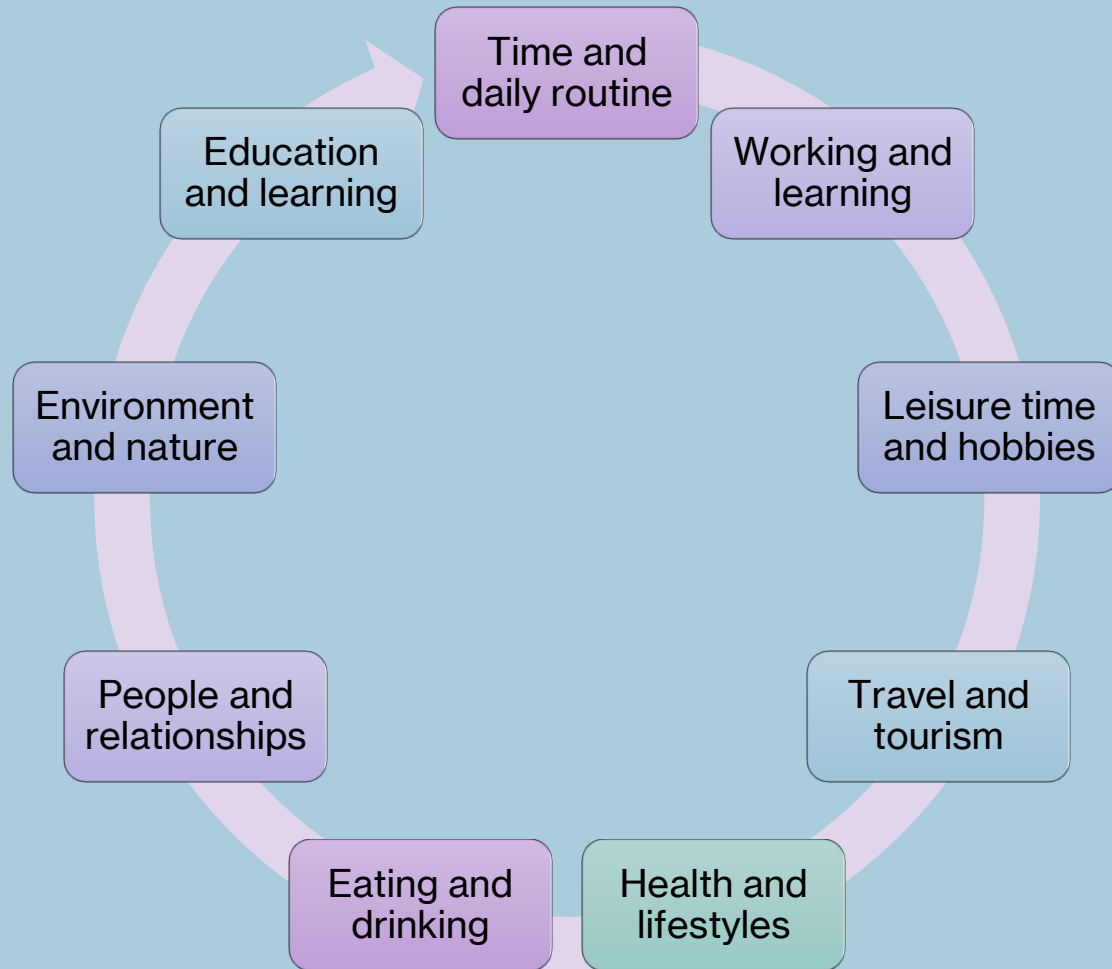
Time and daily routine

Working and learning

Leisure time and hobbies

Travel and tourism

Health and lifestyles

Eating and drinking

People and relationships

Environment and nature

Education and learning